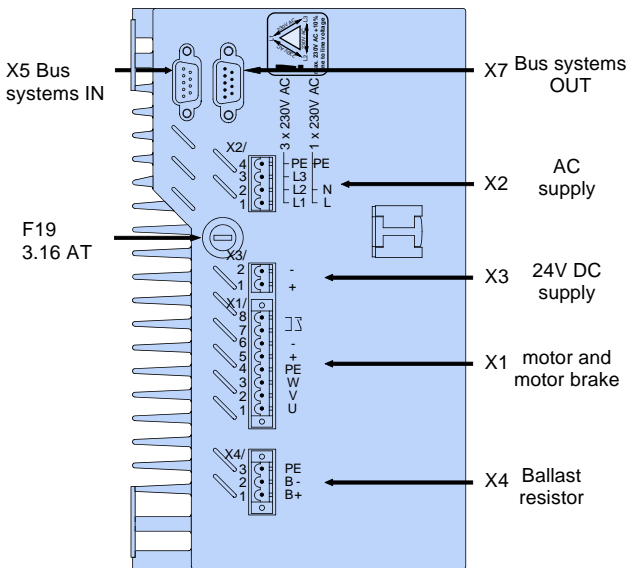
X5 Bus systems IN

X7 Bus systems OUT

max. 230V AC +10%
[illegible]

3 x 230V AC
1 x 230V AC

X2/
4 PE PE
3 L3
2 L2 N
1 L1 L

X2 AC supply

F19 3.16 AT

X3/
2 -
1 +

X3 24V DC supply

X1/
8
7
6 -
5 +
4 PE
3 W
2 V
1 U

X1 motor and motor brake

X4/
3 PE
2 B-
1 B+

X4 Ballast resistor